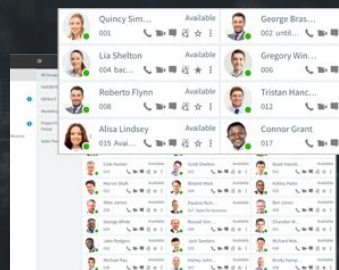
Quincy Sim... Available
001

George Bras...
002 until...

Lia Shelton Available
004 bac...

Gregory Win...
006

Roberto Flynn Available
008

Tristan Hanc...
010

Alisa Lindsey Available
015 Avai...

Connor Grant
017

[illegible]